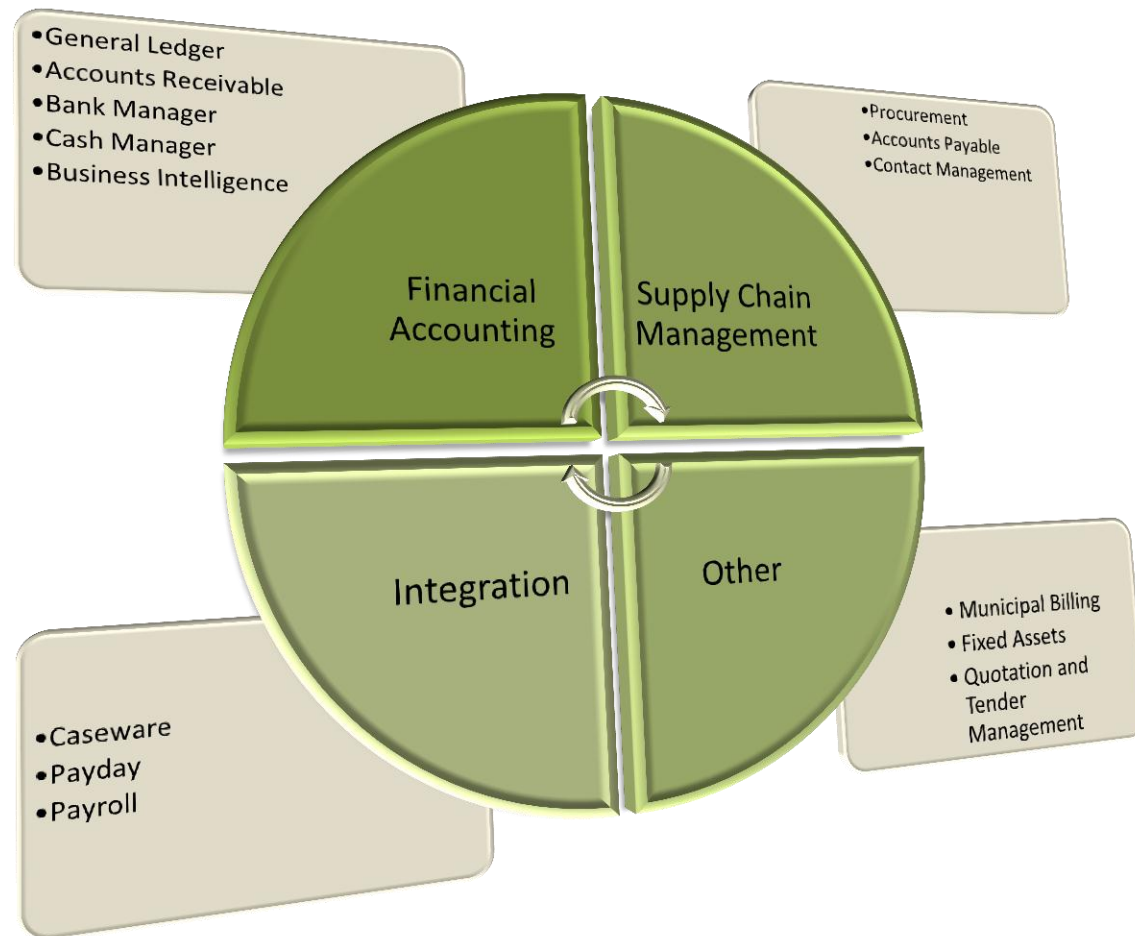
•General Ledger
•Accounts Receivable
•Bank Manager
•Cash Manager
•Business Intelligence

Financial Accounting

Supply Chain Management

•Procurement
•Accounts Payable
•Contact Management

Integration

Other

•Caseware
•Payday
•Payroll

• Municipal Billing
• Fixed Assets
• Quotation and Tender Management